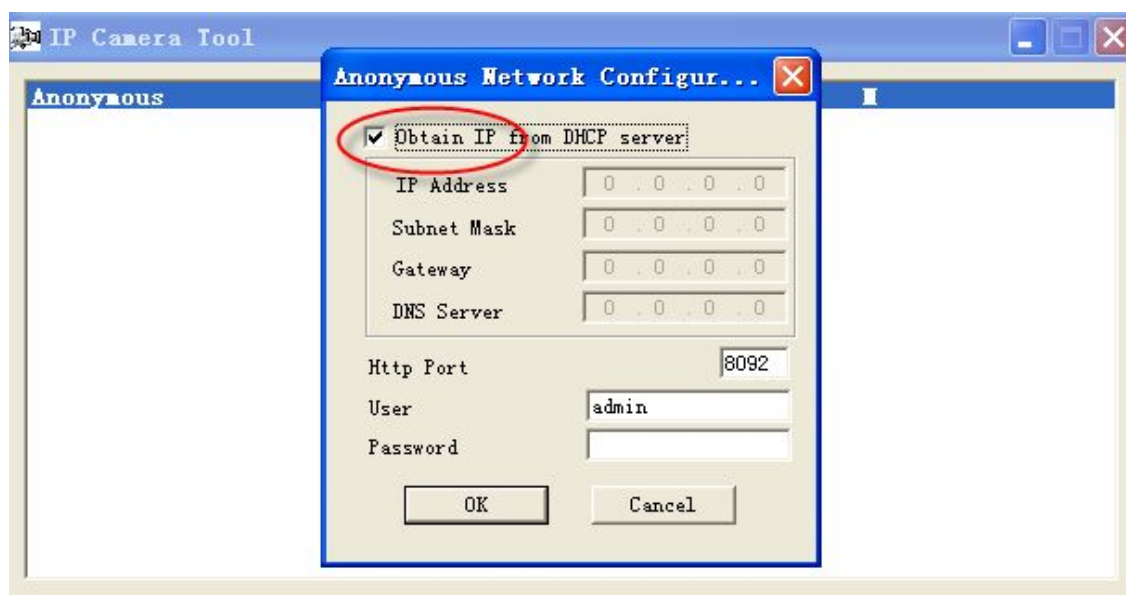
IP Camera Tool

Anonymous

Anonymous Network Configur...

Obtain IP from DHCP server

IP Address 0 . 0 . 0 . 0

Subnet Mask 0 . 0 . 0 . 0

Gateway 0 . 0 . 0 . 0

DNS Server 0 . 0 . 0 . 0

Http Port 8092

User admin

Password

OK

Cancel